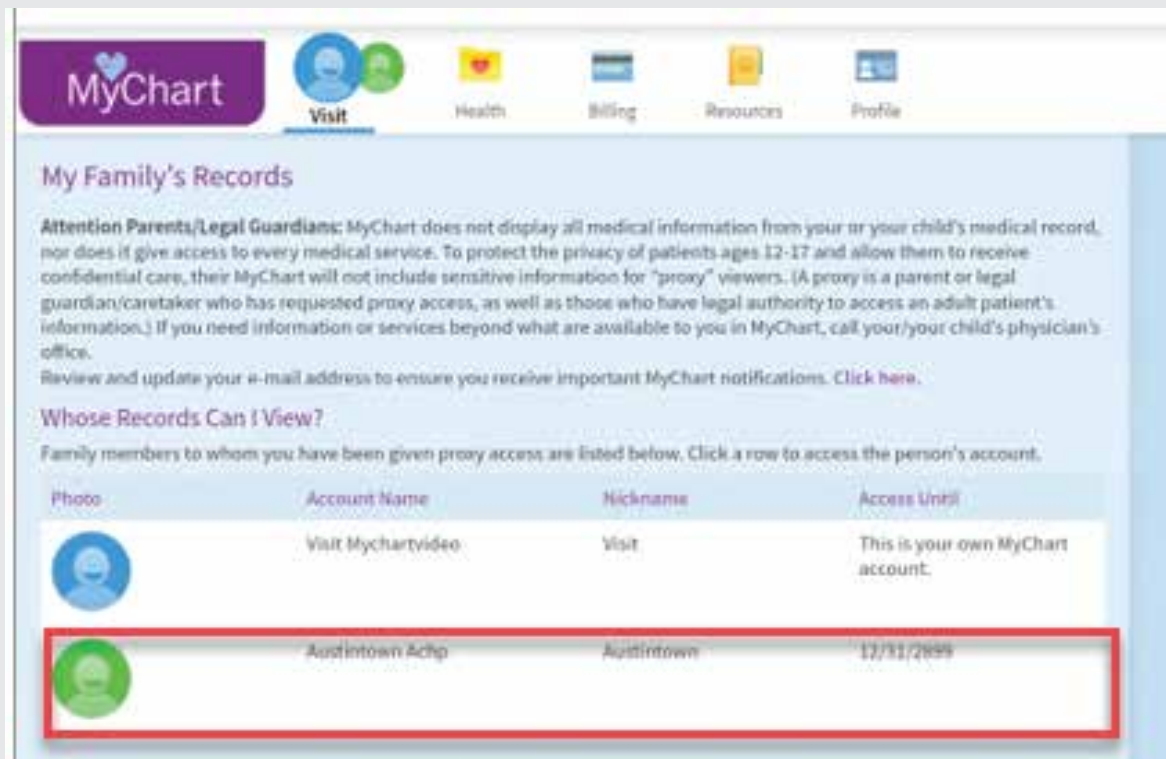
MyChart

Visit Health Billing Resources Profile

My Family's Records

**Attention Parents/Legal Guardians:** MyChart does not display all medical information from your or your child's medical record, nor does it give access to every medical service. To protect the privacy of patients ages 12-17 and allow them to receive confidential care, their MyChart will not include sensitive information for "proxy" viewers. (A proxy is a parent or legal guardian/caretaker who has requested proxy access, as well as those who have legal authority to access an adult patient's information.) If you need information or services beyond what are available to you in MyChart, call your/your child's physician's office.

Review and update your e-mail address to ensure you receive important MyChart notifications. Click here.

Whose Records Can I View?

Family members to whom you have been given proxy access are listed below. Click a row to access the person's account.

| Photo | Account Name | Nickname | Access Until |
|---|---|---|---|
| | Visit Mychartvideo | Visit | This is your own MyChart account. |
| | Austintown Achp | Austintown | 12/31/2899 |